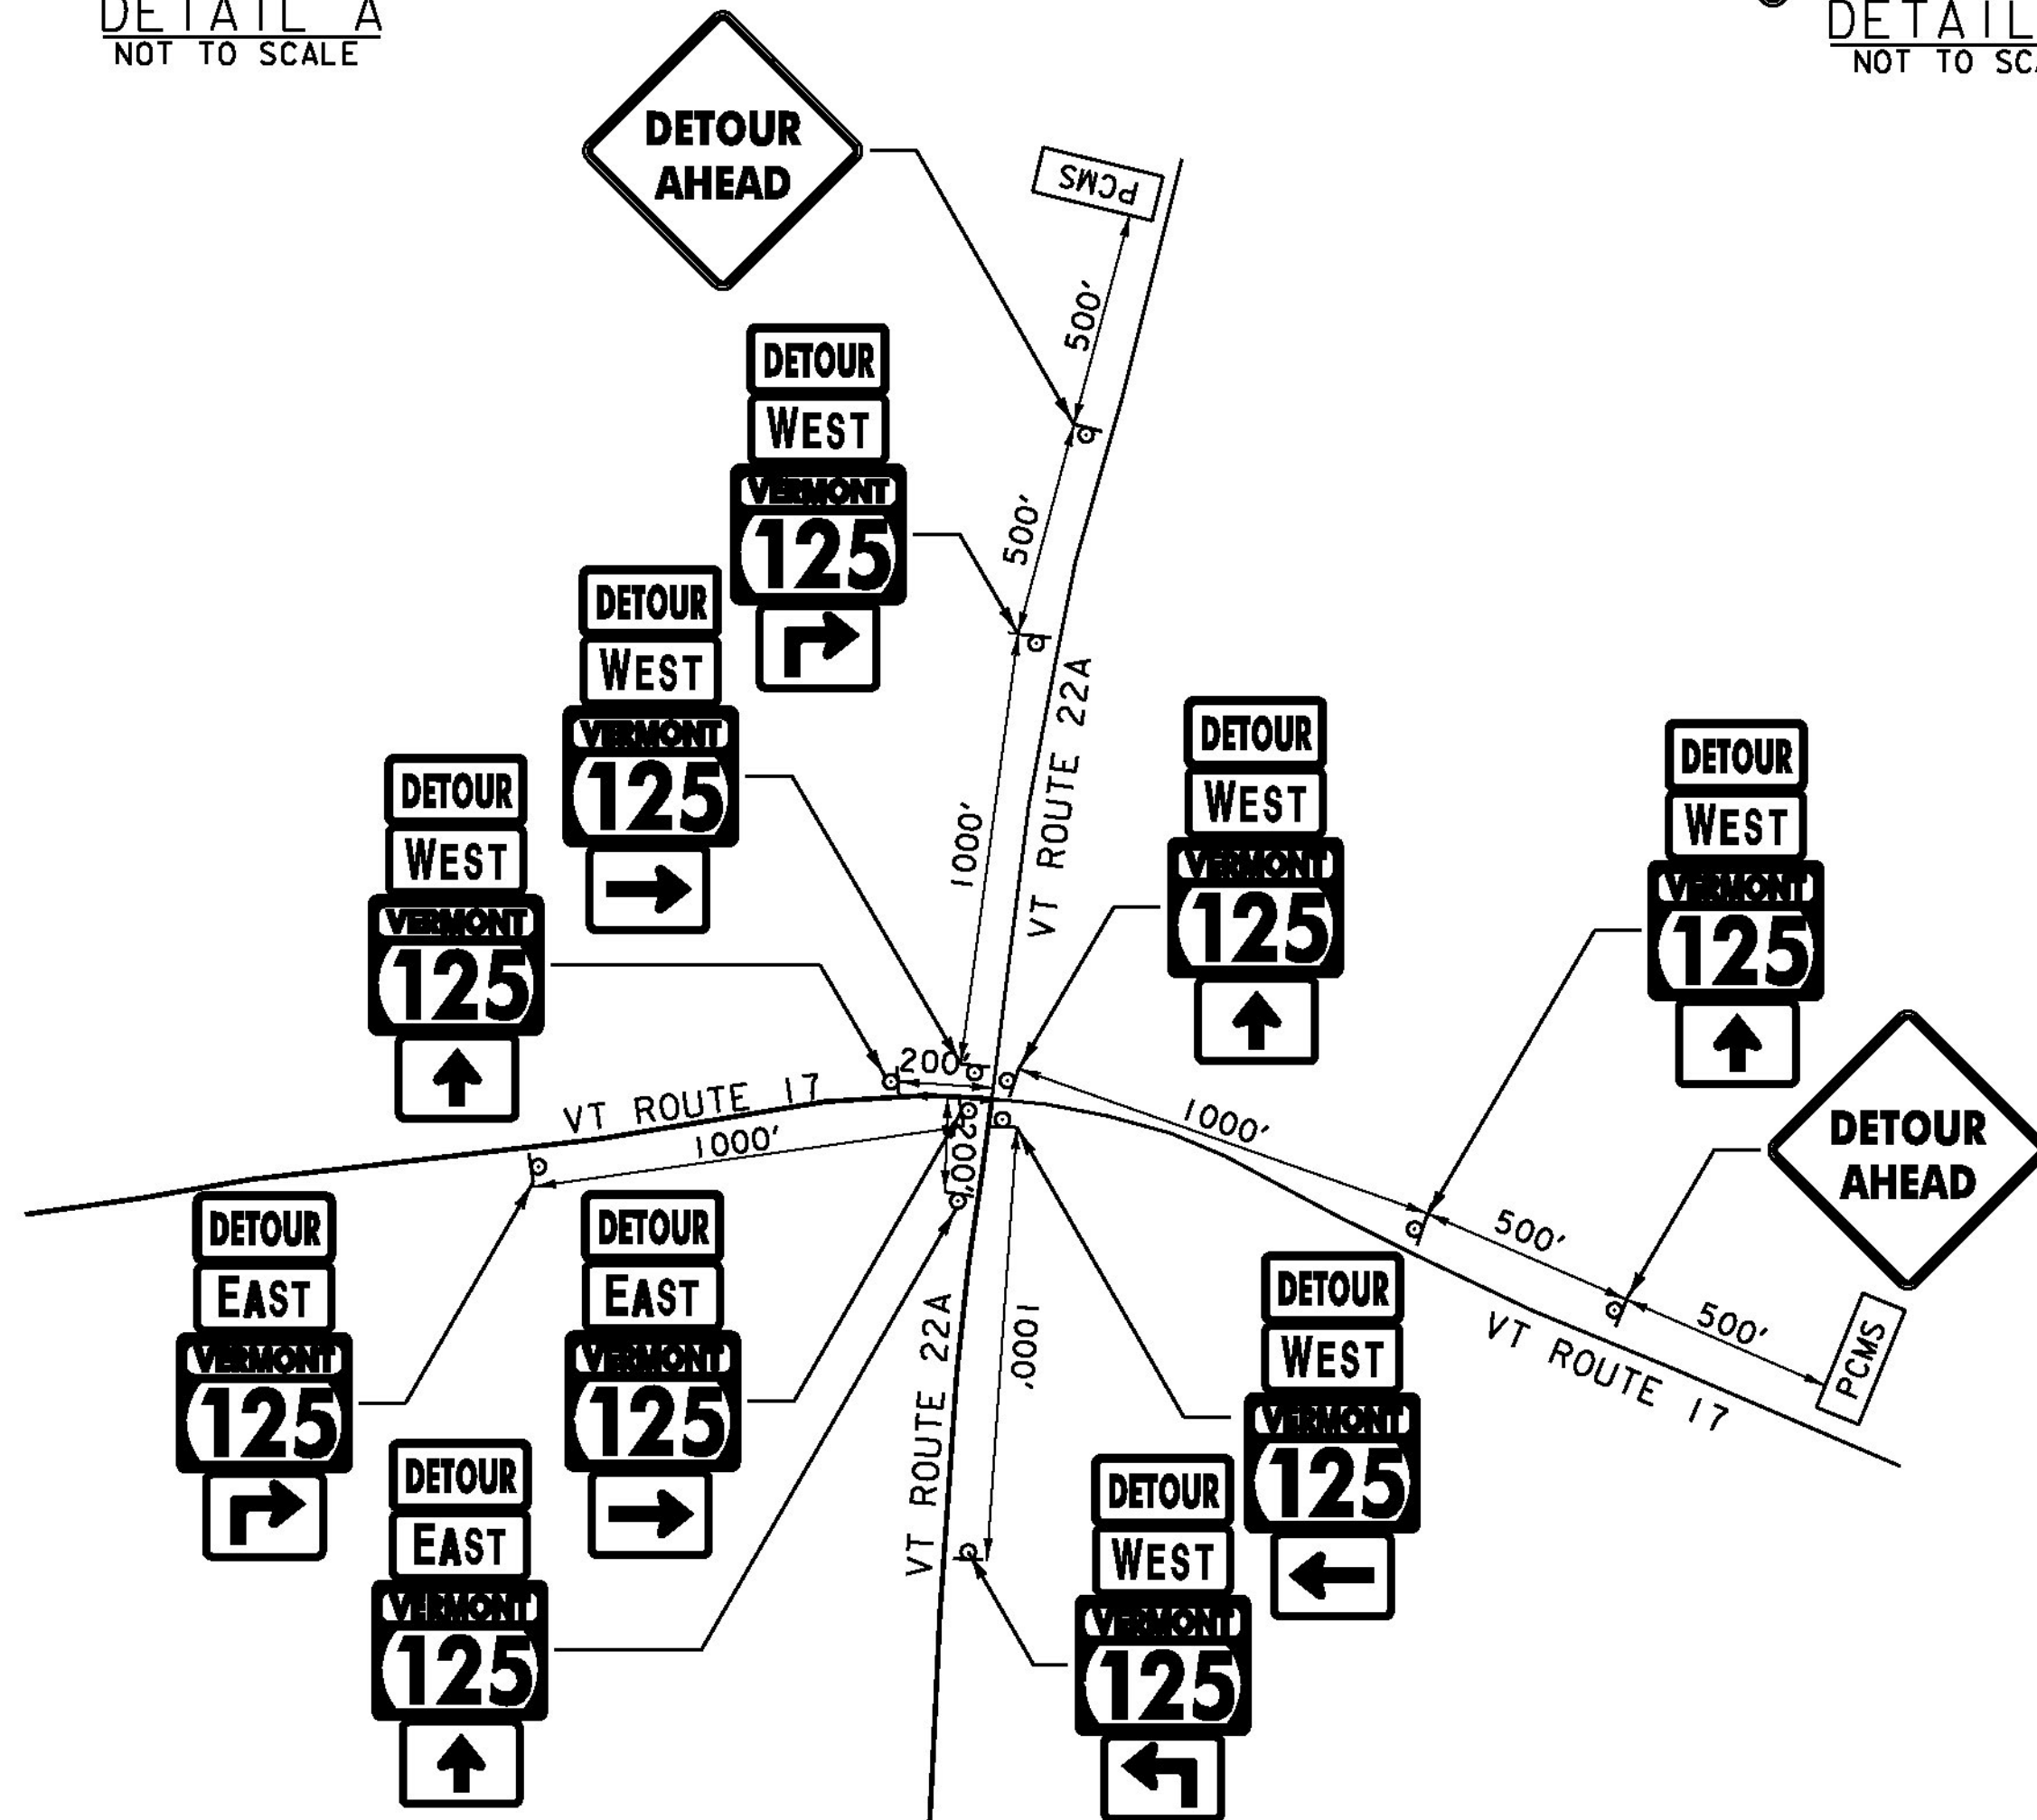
DETAIL A
NOT TO SCALE

DETAIL
NOT TO SC

DETOUR AHEAD

PCMS

500'

500'

DETOUR
WEST
VERMONT
125

DETOUR
WEST
VERMONT
125

VT ROUTE 22A

1000'

DETOUR
WEST
VERMONT
125

DETOUR
WEST
VERMONT
125

DETOUR
WEST
VERMONT
125

200'

VT ROUTE 17

1000'

1000'

200'

500'

DETOUR AHEAD

500'

PCMS

DETOUR
EAST
VERMONT
125

DETOUR
EAST
VERMONT
125

VT ROUTE 22A

1000'

DETOUR
WEST
VERMONT
125

VT ROUTE 17

DETOUR
EAST
VERMONT
125

DETOUR
WEST
VERMONT
125